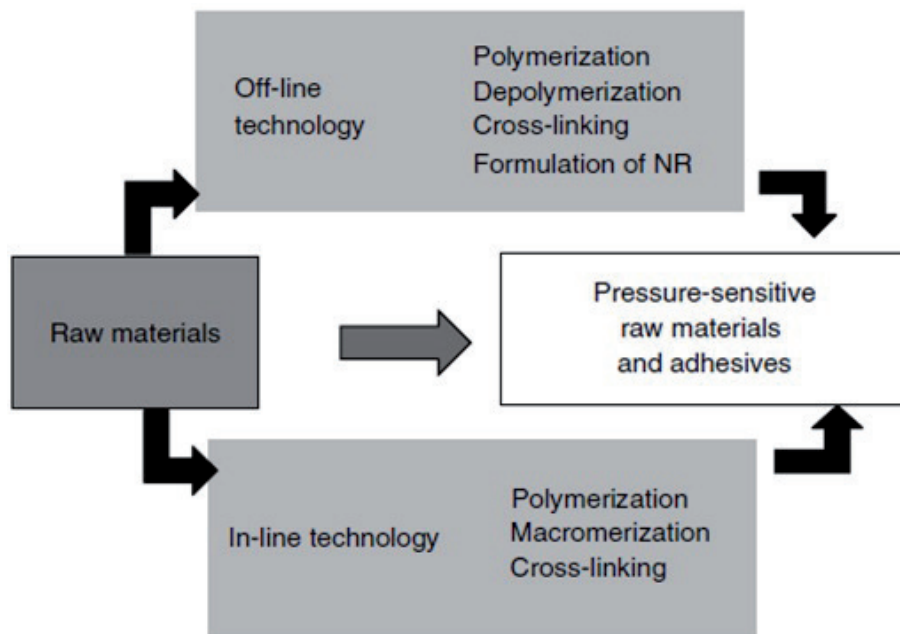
Off-line technology

Polymerization
Depolymerization
Cross-linking
Formulation of NR

Raw materials

Pressure-sensitive raw materials and adhesives

In-line technology

Polymerization
Macromerization
Cross-linking